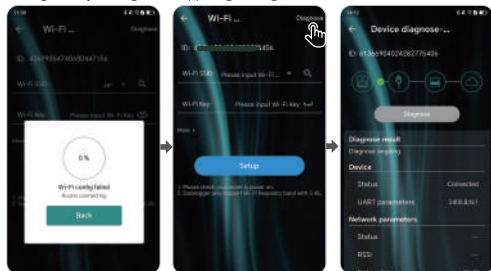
Wi-Fi ...
Diagnose
ID: 6136974d2428776d
Wi-Fi SSID
Wi-Fi Key
Please input Wi-Fi Key
0%
Wi-Fi config failed
Router connecting
Back

Wi-Fi ...
Diagnose
ID: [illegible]75406
Wi-Fi SSID
Please input Wi-Fi ...
Wi-Fi Key
Please input Wi-Fi Key
More
Setup
1. Please check your router is power on.
2. Damaged can't support Wi-Fi frequency band with 5.8G.

Device diagnose-...
ID: 613697d4024282775406
Diagnose
Diagnose result
Diagnose ongoing
Device
Status
Connected
UART parameters
2400,8,N,1
Network parameters
Status
--
RSSI
--